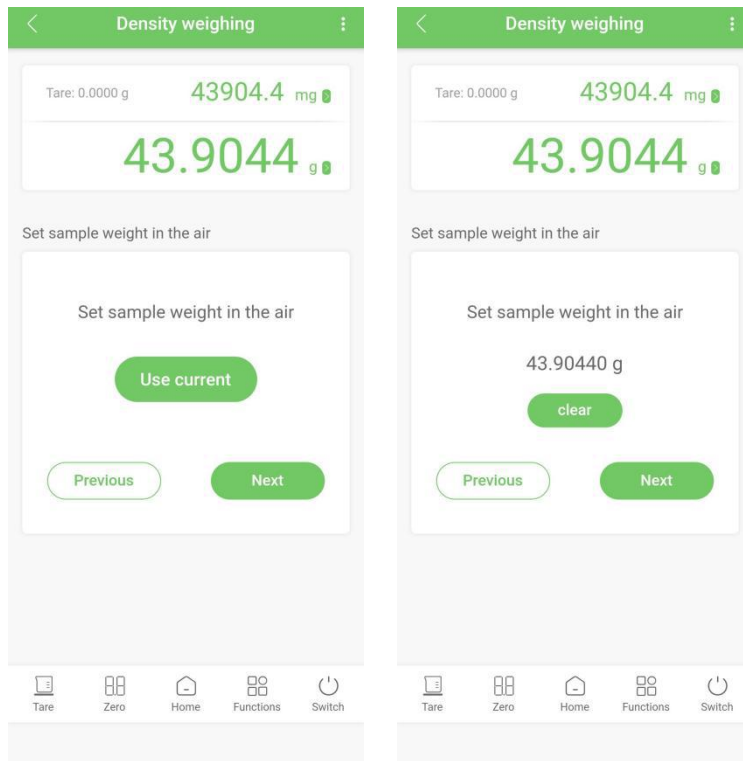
Density weighing

Tare: 0.0000 g

43904.4 mg

43.9044 g

Set sample weight in the air

Set sample weight in the air

Use current

Previous

Next

Tare Zero Home Functions Switch

Density weighing

Tare: 0.0000 g

43904.4 mg

43.9044 g

Set sample weight in the air

Set sample weight in the air

43.90440 g

clear

Previous

Next

Tare Zero Home Functions Switch